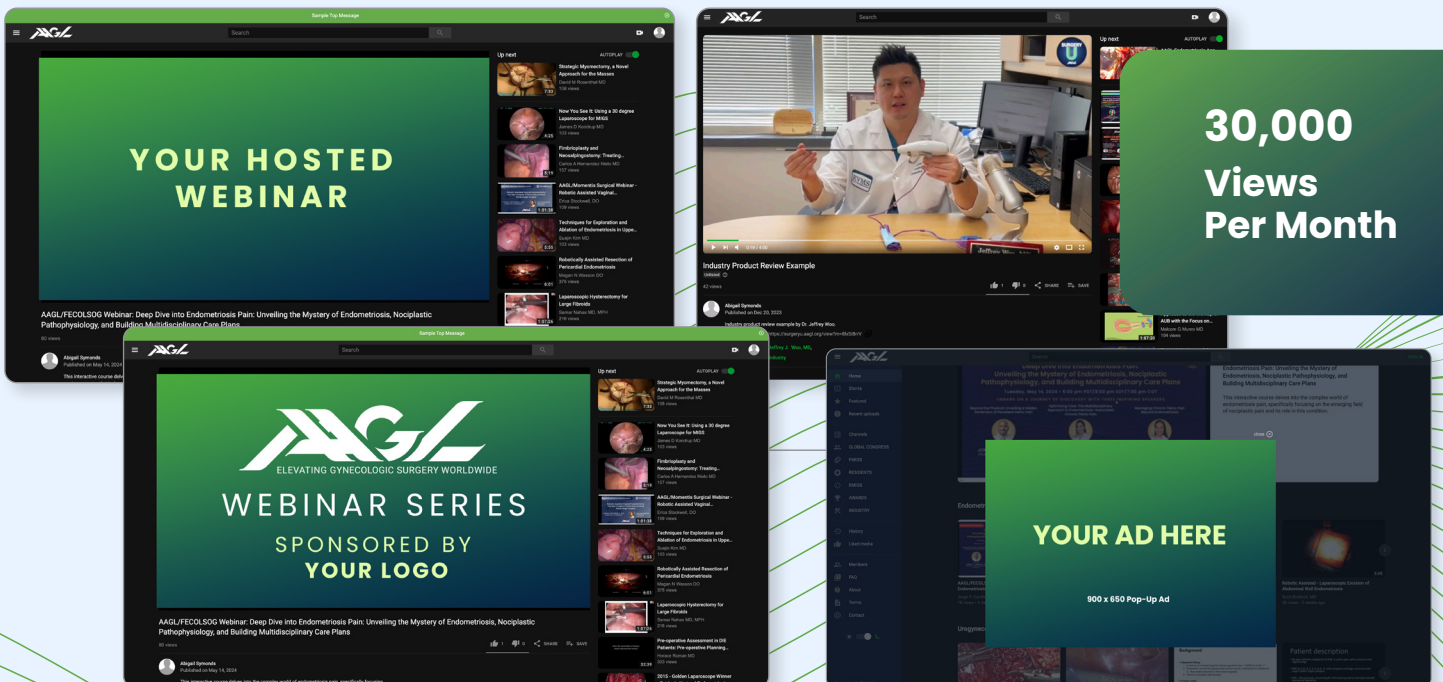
Sample Top Message

AAGL

Search

YOUR HOSTED WEBINAR

Up next

AUTOPLAY

Strategic Myomectomy, a Novel Approach for the Masses
David M Rosenthal MD
108 views

Now You See It: Using a 30 degree Laparoscope for MIGS
James D Kondrup MD
103 views

Fimbrioplasty and Neosalpingostomy: Treating...
Carlos A Hernandez Nieto MD
157 views

AAGL/Momentis Surgical Webinar - Robotic Assisted Vaginal...
Erica Stockwell, DO
139 views

Techniques for Exploration and Ablation of Endometriosis in Uppe...
Suejin Kim MD
153 views

Robotically Assisted Resection of Pericardial Endometriosis
Megan N Wasson DO
875 views

Laparoscopic Hysterectomy for Large Fibroids
Samar Nahas MD, MPH
218 views

AAGL/FECOLSOG Webinar: Deep Dive into Endometriosis Pain: Unveiling the Mystery of Endometriosis, Nociplastic Pathophysiology, and Building Multidisciplinary Care Plans

80 views

Abigail Symonds
Published on May 14, 2024

AAGL

Search

Up next

AUTOPLAY

Industry Product Review Example

42 views

SHARE

SAVE

Abigail Symonds
Published on Dec 20, 2023

Industry product review example by Dr. Jeffrey Woo.

AUB with the Focus on...
Malcolm G Munro MD
194 views

30,000 Views Per Month

Sample Top Message

AAGL

Search

AAGL
ELEVATING GYNECOLOGIC SURGERY WORLDWIDE
WEBINAR SERIES
SPONSORED BY
YOUR LOGO

Up next

AUTOPLAY

Strategic Myomectomy, a Novel Approach for the Masses
David M Rosenthal MD
108 views

Now You See It: Using a 30 degree Laparoscope for MIGS
James D Kondrup MD
103 views

Fimbrioplasty and Neosalpingostomy: Treating...
Carlos A Hernandez Nieto MD
157 views

AAGL/Momentis Surgical Webinar - Robotic Assisted Vaginal...
Erica Stockwell, DO
139 views

Techniques for Exploration and Ablation of Endometriosis in Uppe...
Suejin Kim MD
153 views

Robotically Assisted Resection of Pericardial Endometriosis
Megan N Wasson DO
875 views

Laparoscopic Hysterectomy for Large Fibroids
Samar Nahas MD, MPH
218 views

Pre-operative Assessment in DIE Patients: Pre-operative Planning...
Horace Roman MD
323 views

2015 - Golden Laparoscope Winner

AAGL/FECOLSOG Webinar: Deep Dive into Endometriosis Pain: Unveiling the Mystery of Endometriosis, Nociplastic Pathophysiology, and Building Multidisciplinary Care Plans

80 views

SHARE

SAVE

Abigail Symonds
Published on May 14, 2024

AAGL

Home
Shorts
Featured
Recent uploads
Channels
GLOBAL CONGRESS
FMIGS
RESIDENTS
EMBS
AWARDS
INDUSTRY
History
Liked media
Members
FAQ
About
Terms
Contact

Endometriosis Pain: Unveiling the Mystery of Endometriosis, Nociplastic Pathophysiology, and Building Multidisciplinary Care Plans

close

YOUR AD HERE

900 x 650 Pop-Up Ad

Patient description